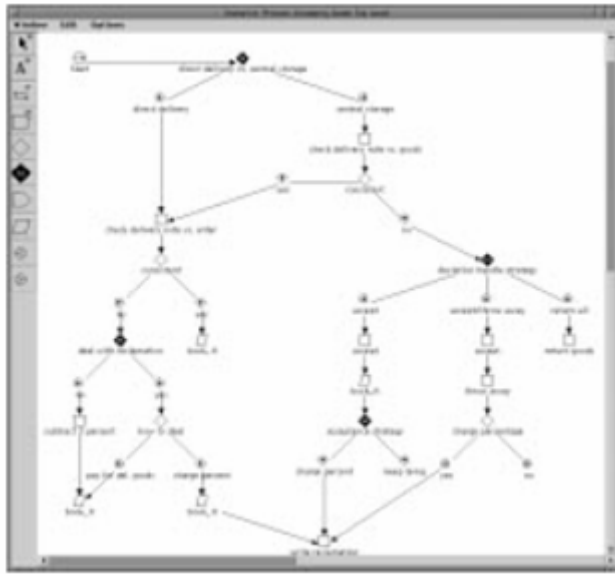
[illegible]

File Edit Tool boxes

Start

direct delivery vs. central storage

direct delivery

central storage

check delivery note vs. goods

yes

consistent

check delivery note vs. order

no

discipline handle shortage

consistent

accept

accept/throw away

return all

yes

no

accept

accept

return goods

deal with declaration

book_it

book_it

throw_away

book_it

accept a shortage

change percentage

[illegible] percent

how to deal

change percent

keep lying

yes

no

ask for def. goods

change percent

book_it

book_it

write declaration